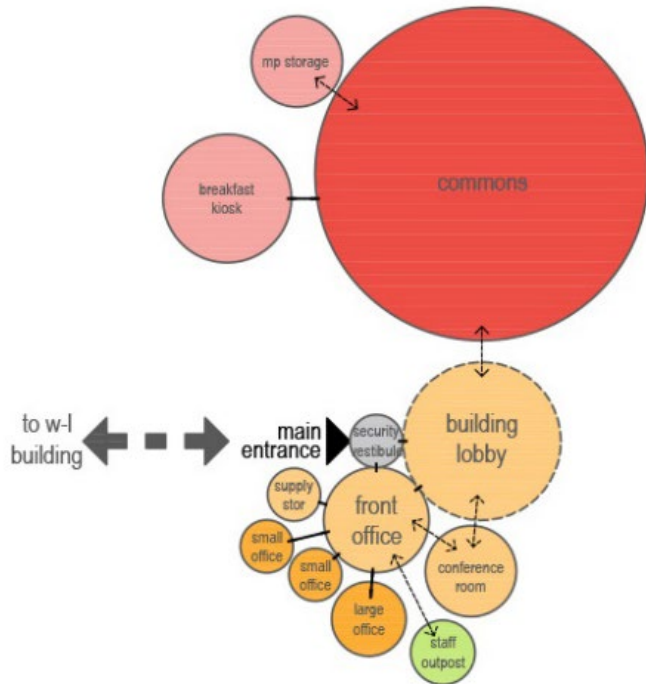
mp storage

breakfast kiosk

commons

to w-l building

main entrance

security vestibule

building lobby

supply stor

front office

small office

small office

large office

conference room

staff outpost